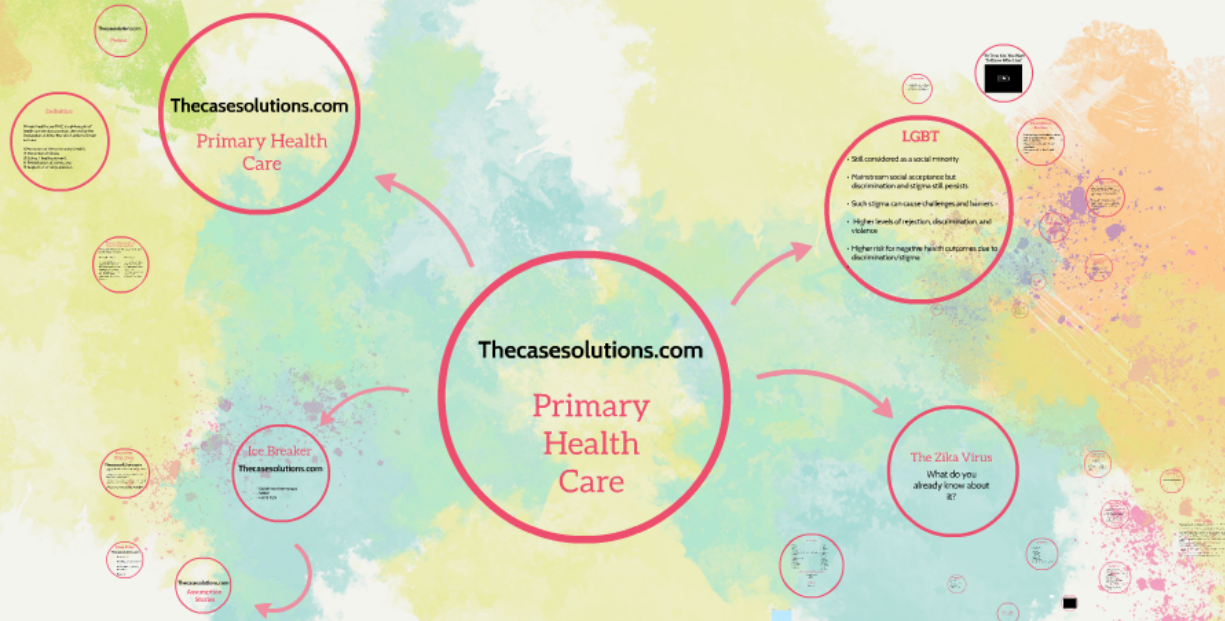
Thecasesolutions.com

Primary Health Care

Definition

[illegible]

LGBT

• Still considered as a social minority

• Mainstream social acceptance but discrimination and stigma still persists

• Such stigma can cause challenges and barriers

• Higher levels of rejection, discrimination, and violence

• Higher risk for negative health outcomes due to discrimination/stigma

Thecasesolutions.com

Primary Health Care

Ice Breaker

Thecasesolutions.com

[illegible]

The Zika Virus

What do you already know about it?

Thecasesolutions.com

Anonymous Stories

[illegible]